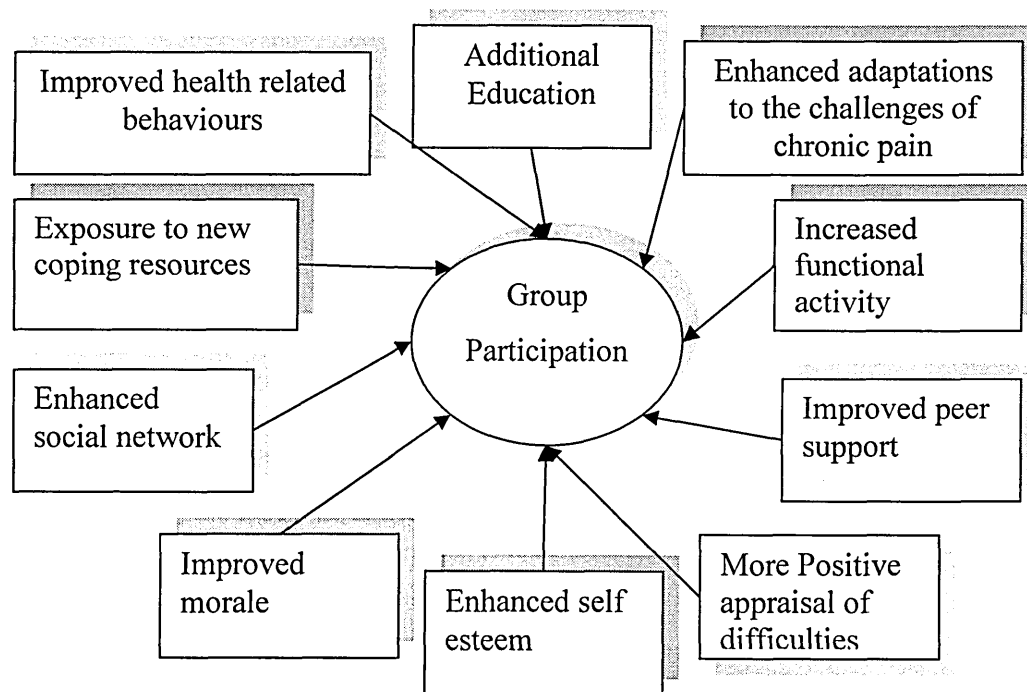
Improved health related behaviours

Additional Education

Enhanced adaptations to the challenges of chronic pain

Exposure to new coping resources

Group Participation

Increased functional activity

Enhanced social network

Improved peer support

Improved morale

Enhanced self esteem

More Positive appraisal of difficulties